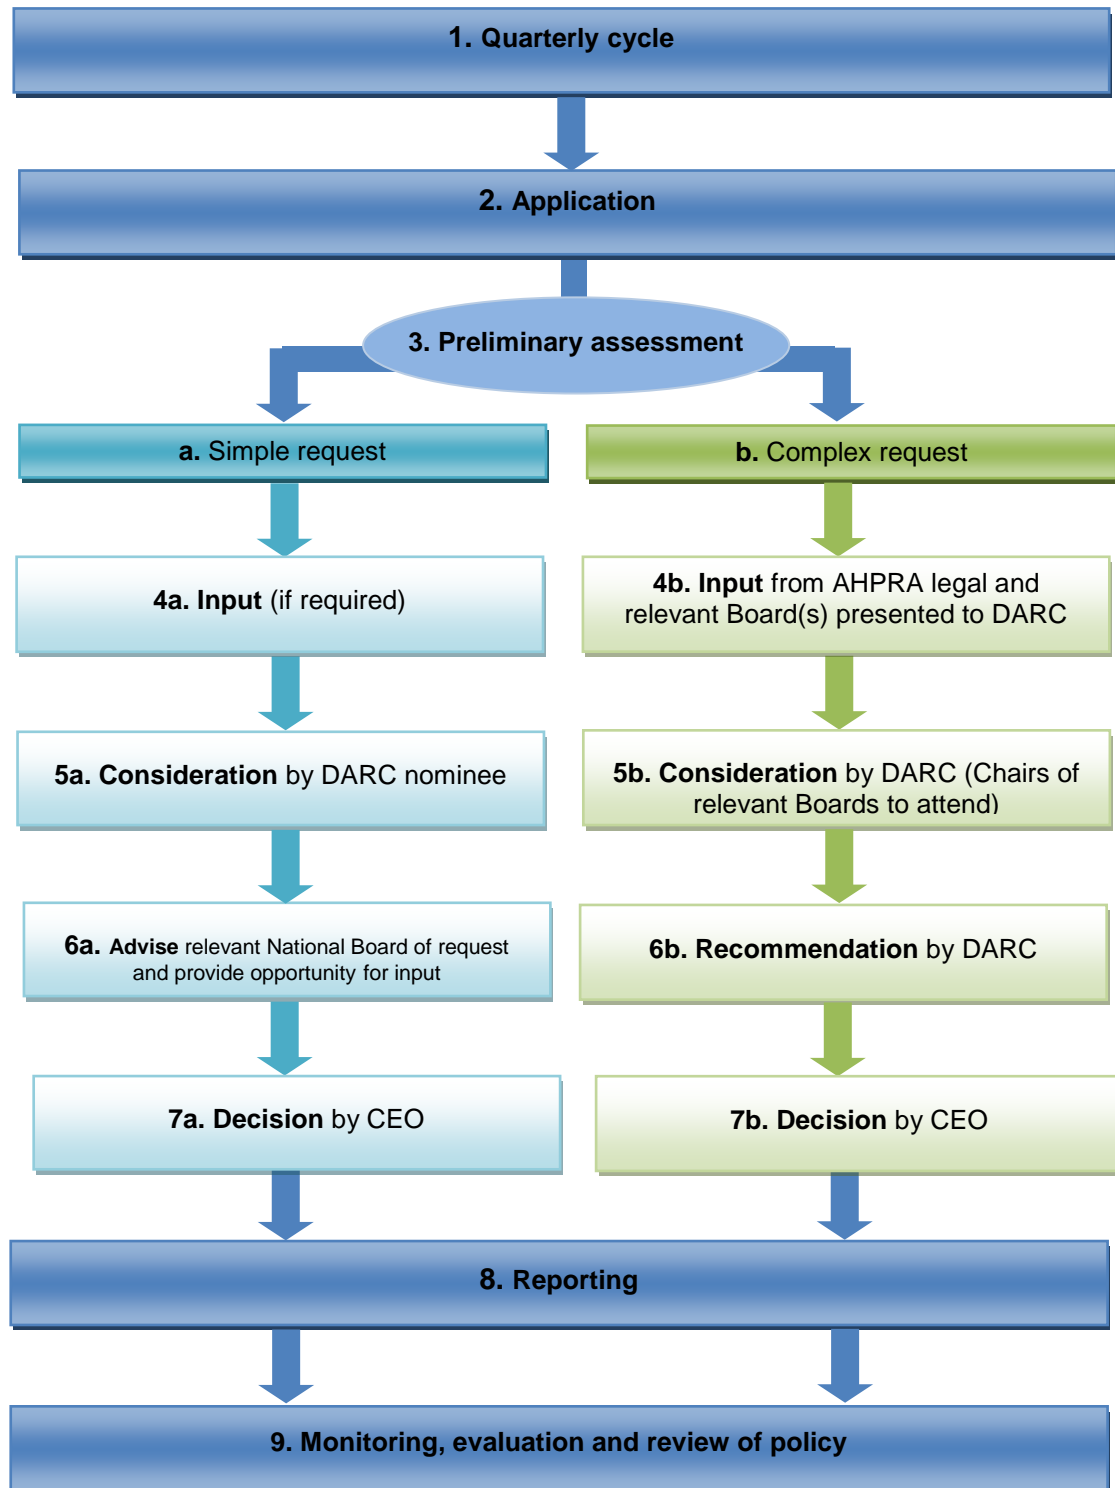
1. Quarterly cycle

2. Application

3. Preliminary assessment

a. Simple request

b. Complex request

4a. Input (if required)

4b. Input from AHPRA legal and relevant Board(s) presented to DARC

5a. Consideration by DARC nominee

5b. Consideration by DARC (Chairs of relevant Boards to attend)

6a. Advise relevant National Board of request and provide opportunity for input

6b. Recommendation by DARC

7a. Decision by CEO

7b. Decision by CEO

8. Reporting

9. Monitoring, evaluation and review of policy